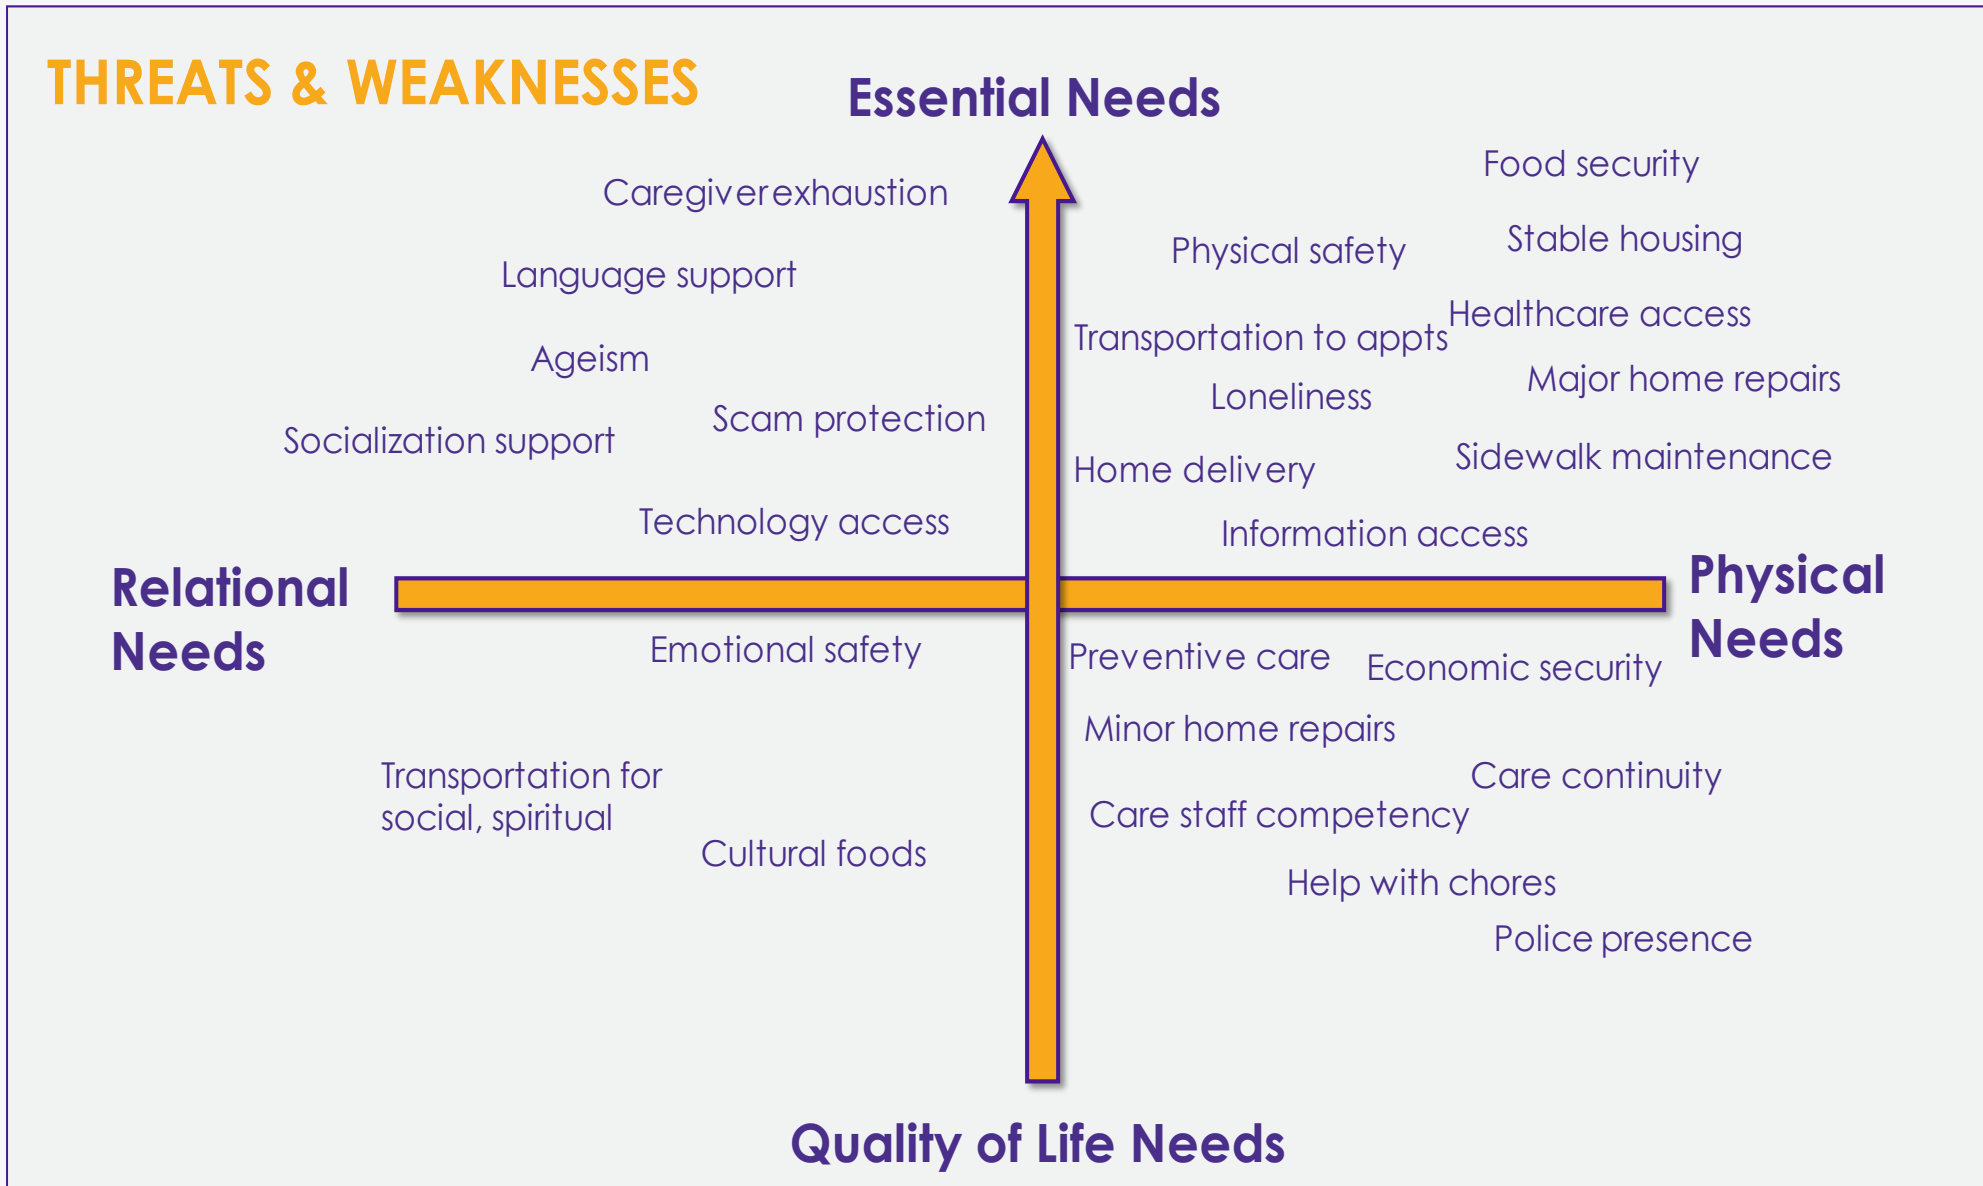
THREATS & WEAKNESSES

Essential Needs

Food security

Caregiverexhaustion

Physical safety

Stable housing

Language support

Transportation to appts

Healthcare access

Ageism

Major home repairs

Loneliness

Scam protection

Socialization support

Sidewalk maintenance

Home delivery

Technology access

Information access

Relational Needs

Physical Needs

Emotional safety

Preventive care

Economic security

Minor home repairs

Transportation for social, spiritual

Care continuity

Care staff competency

Cultural foods

Help with chores

Police presence

Quality of Life Needs